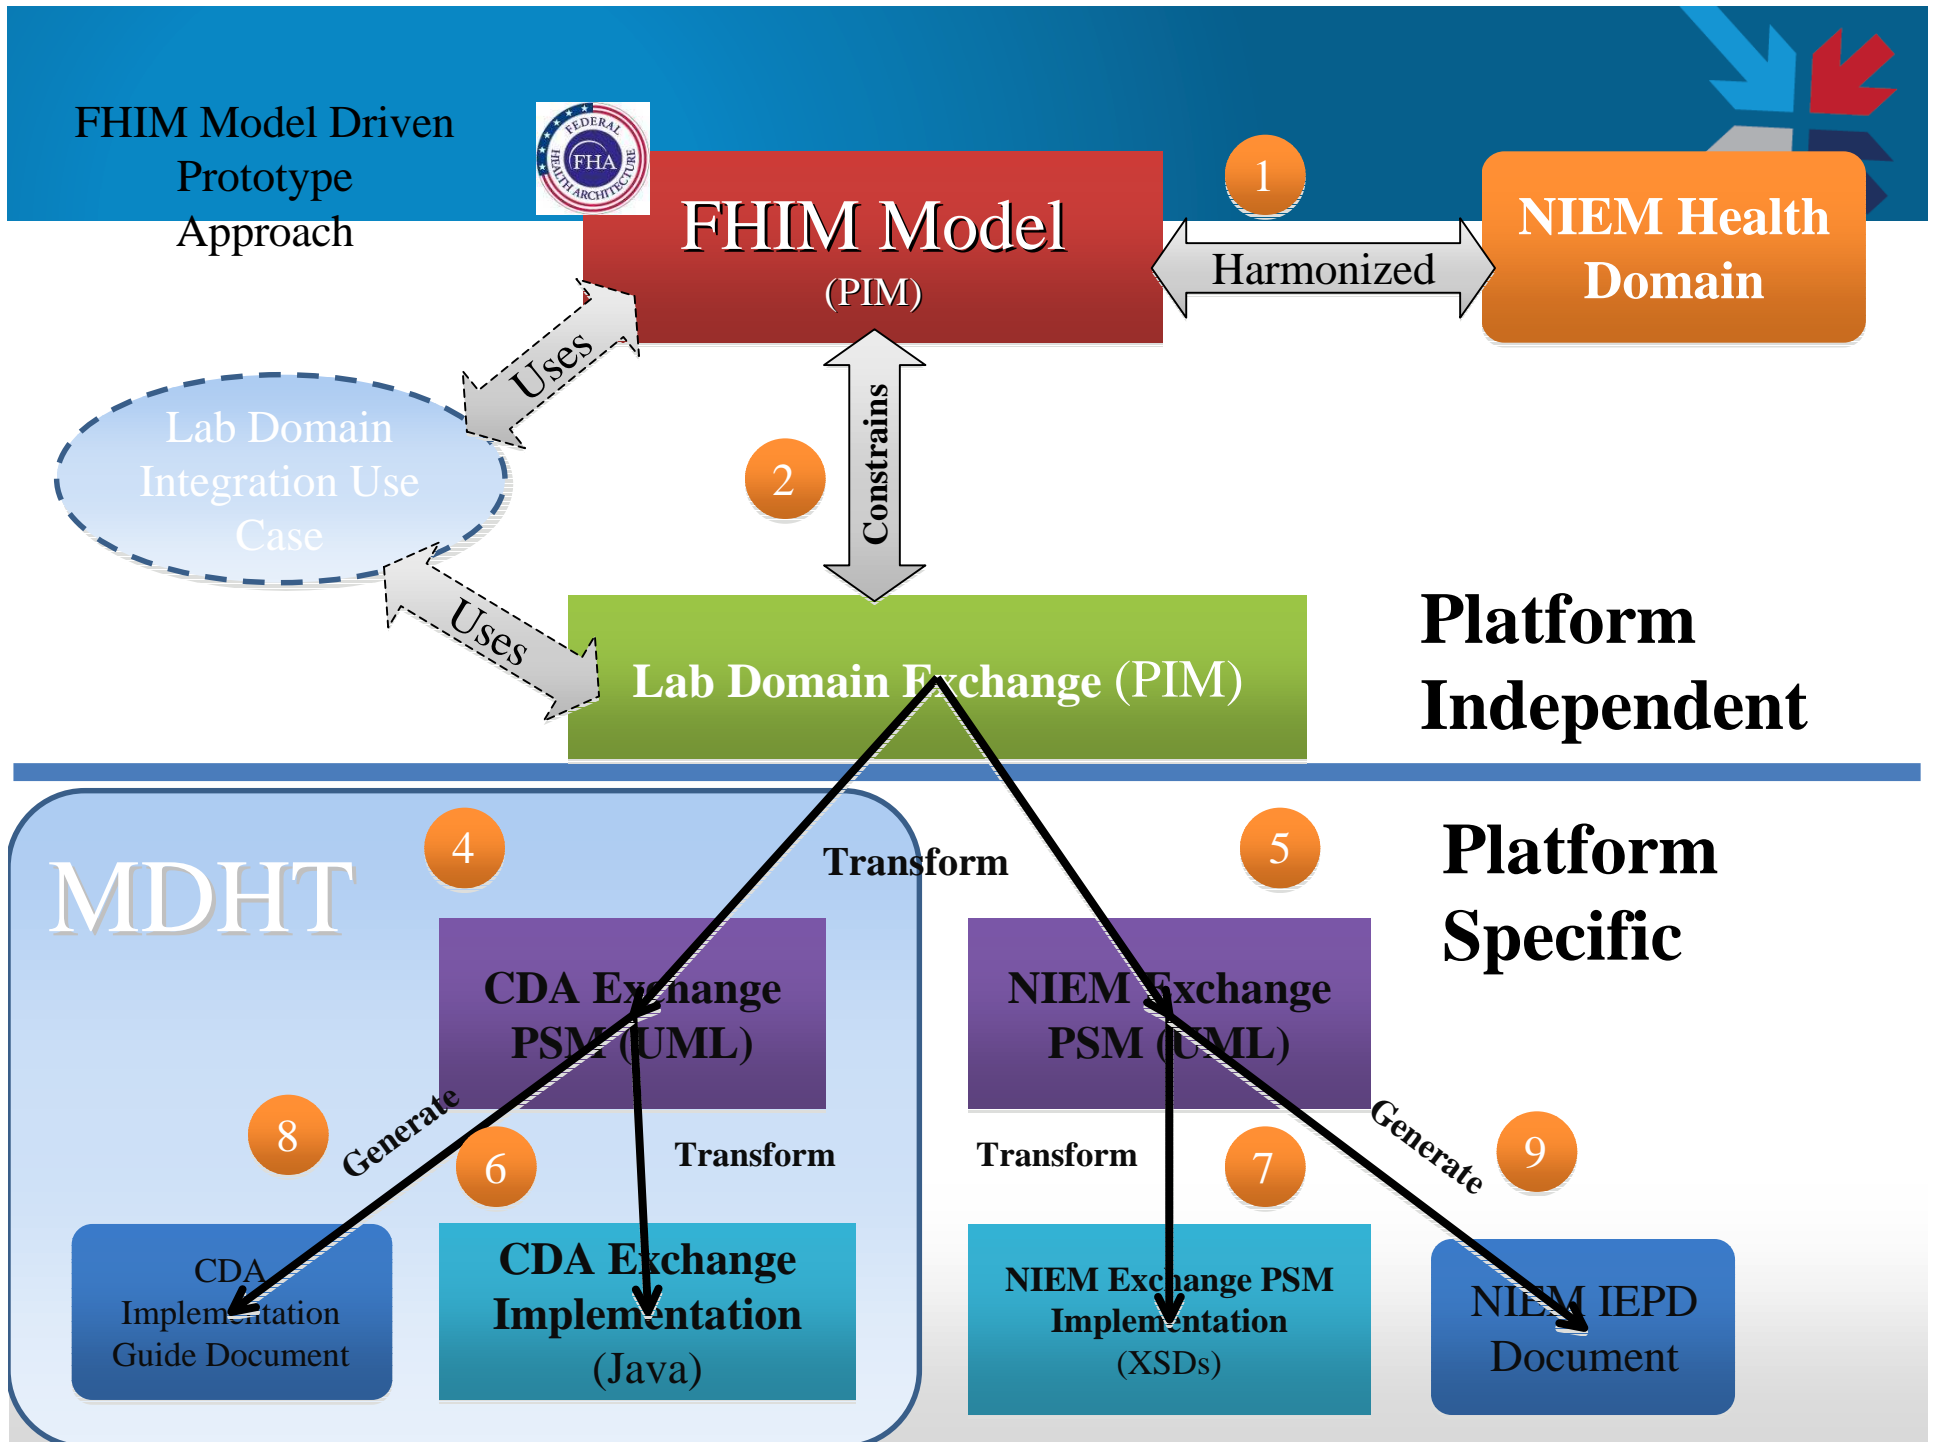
FHIM Model Driven Prototype Approach

FEDERAL HEALTH ARCHITECTURE FHA

FHIM Model
(PIM)

1

Harmonized

NIEM Health Domain

Uses

Lab Domain Integration Use Case

2

Constrains

Uses

Lab Domain Exchange (PIM)

Platform Independent

MDHT

4

Transform

5

Platform Specific

CDA Exchange PSM (UML)

NIEM Exchange PSM (UML)

8

Generate

6

Transform

Transform

7

Generate

9

CDA Implementation Guide Document

CDA Exchange Implementation (Java)

NIEM Exchange PSM Implementation (XSDs)

NIEM IEPD Document